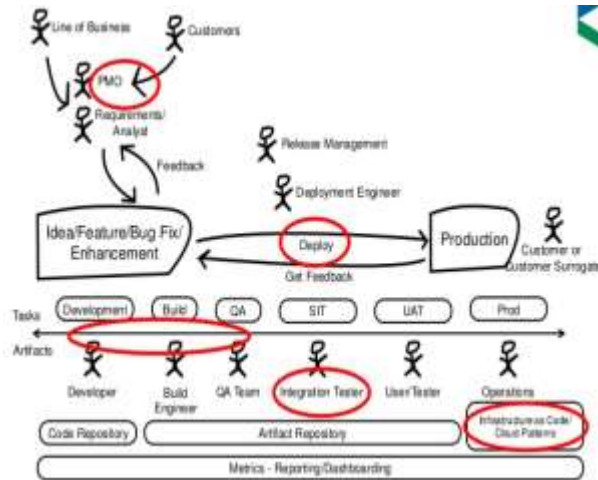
Line of Business

Customers

PMO

Requirements/ Analyst

Feedback

Release Management

Deployment Engineer

Idea/Feature/Bug Fix/ Enhancement

Deploy

Production

Customer or Customer Surrogate

Get Feedback

Tasks

Development

Build

QA

SIT

UAT

Prod

Artifacts

Developer

Build Engineer

QA Team

Integration Tester

User/Tester

Operations

Code Repository

Artifact Repository

Infrastructure as Code/ Cloud Patterns

Metrics - Reporting/Dashboarding